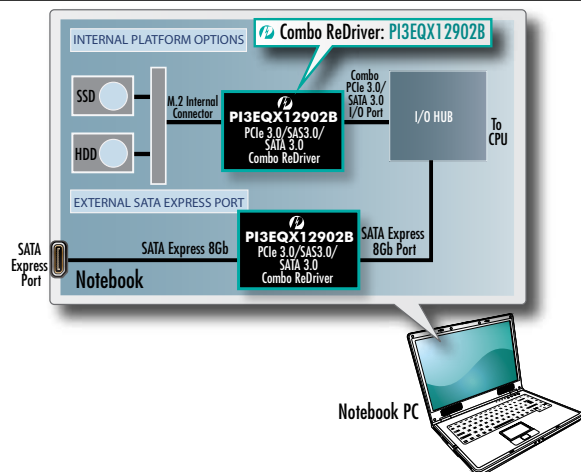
Combo ReDriver: PI3EQX12902B

INTERNAL PLATFORM OPTIONS

SSD

HDD

M.2 Internal Connector

PI3EQX12902B
PCIe 3.0/SAS3.0/ SATA 3.0 Combo ReDriver

Combo PCIe 3.0/ SATA 3.0 I/O Port

I/O HUB

To CPU

EXTERNAL SATA EXPRESS PORT

SATA Express Port

SATA Express 8Gb

PI3EQX12902B
PCIe 3.0/SAS3.0/ SATA 3.0 Combo ReDriver

SATA Express 8Gb Port

Notebook

Notebook PC